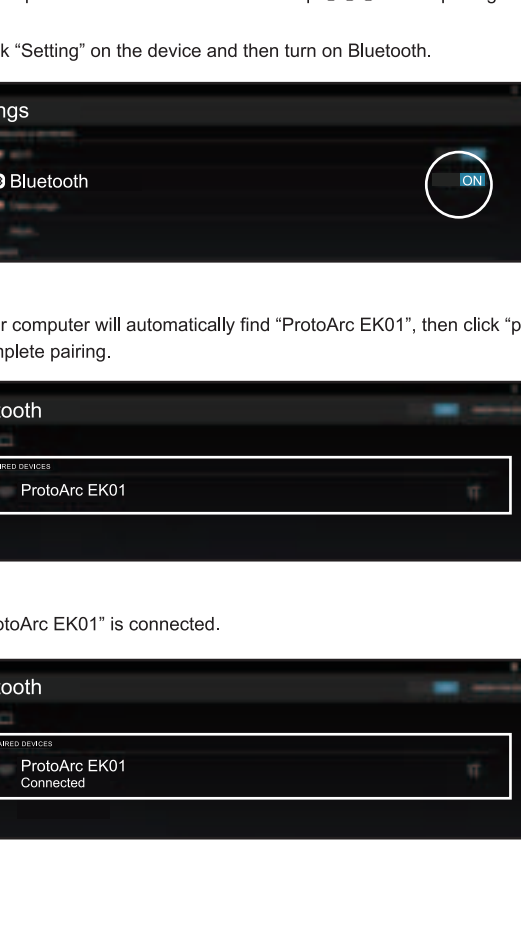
k “Setting” on the device and then turn on Bluetooth.

ngs

Bluetooth

ON

r computer will automatically find “ProtoArc EK01”, then click “p nplete pairing.

ooth

IRED DEVICES

ProtoArc EK01

otoArc EK01” is connected.

ooth

IRED DEVICES

ProtoArc EK01

Connected